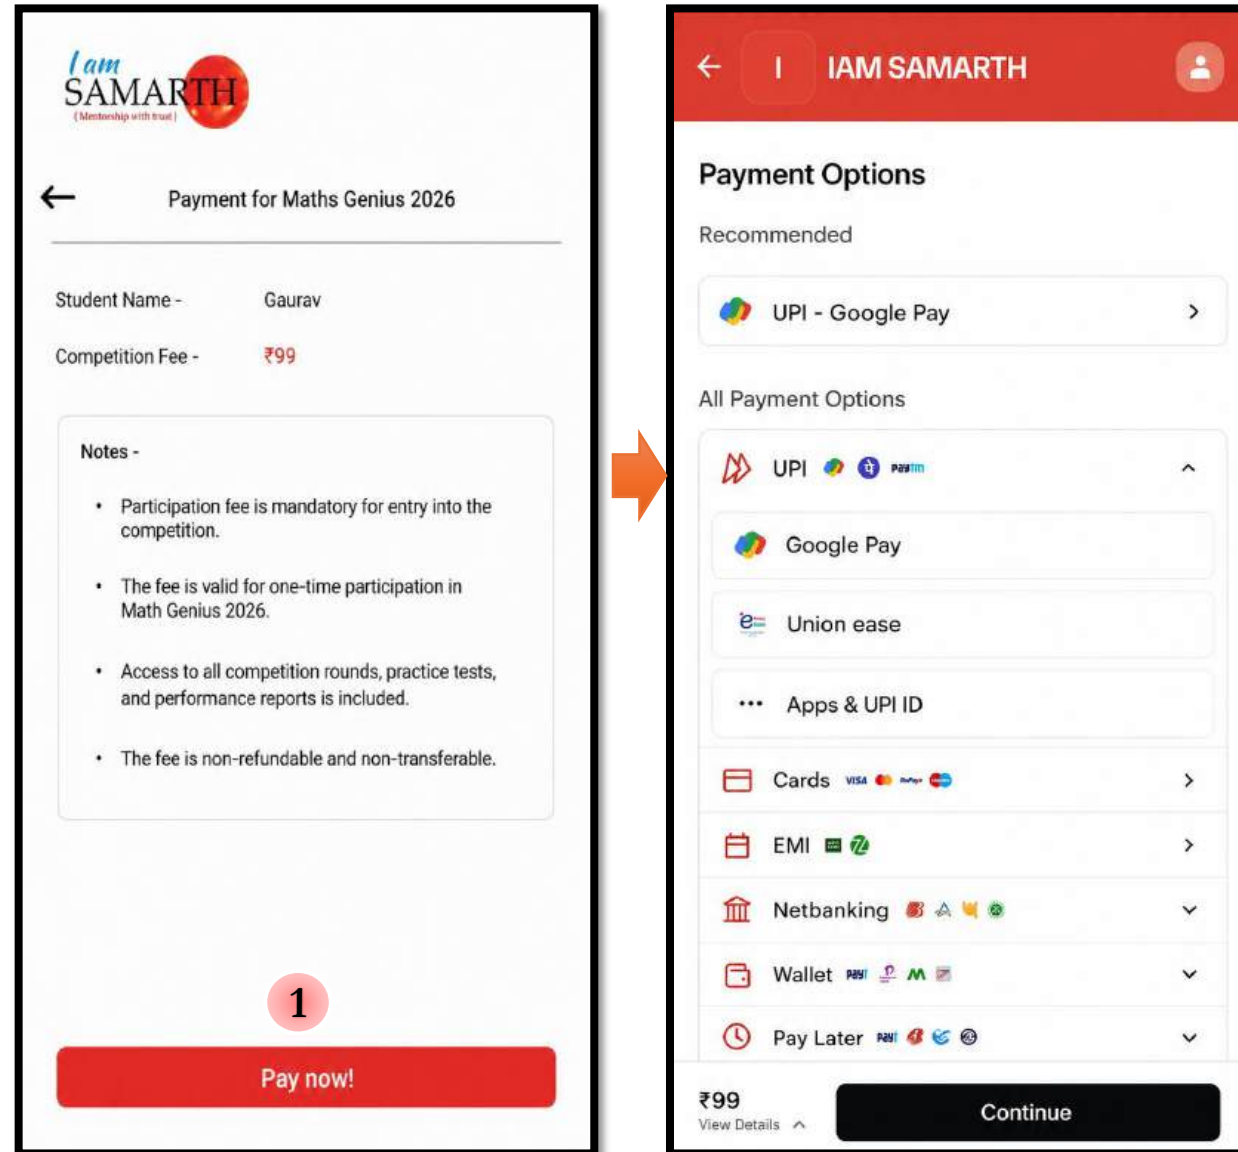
I am SAMARTH
(Mentorship with trust)

Payment for Maths Genius 2026

Student Name - Gaurav

Competition Fee - ₹99

Notes -

• Participation fee is mandatory for entry into the competition.

• The fee is valid for one-time participation in Math Genius 2026.

• Access to all competition rounds, practice tests, and performance reports is included.

• The fee is non-refundable and non-transferable.

1

Pay now!

I IAM SAMARTH

Payment Options

Recommended

UPI - Google Pay

All Payment Options

UPI Paytm

Google Pay

Union ease

Apps & UPI ID

Cards VISA

EMI

Netbanking

Wallet

Pay Later

₹99
View Details

Continue